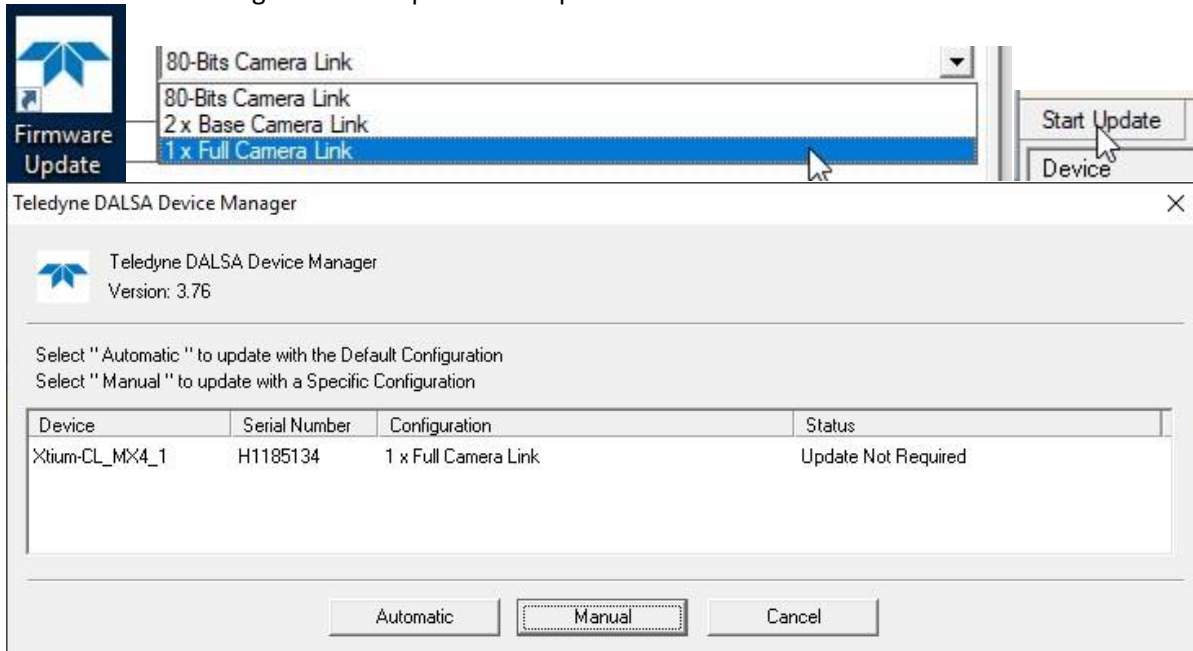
Firmware Update

80-Bits Camera Link

80-Bits Camera Link
2 x Base Camera Link
1 x Full Camera Link

Start Update

Device

Teledyne DALSA Device Manager

Teledyne DALSA Device Manager
Version: 3.76

Select " Automatic " to update with the Default Configuration
Select " Manual " to update with a Specific Configuration

| Device | Serial Number | Configuration | Status |
|---|---|---|---|
| Xtium-CL_MX4_1 | H1185134 | 1 x Full Camera Link | Update Not Required |

Automatic Manual Cancel